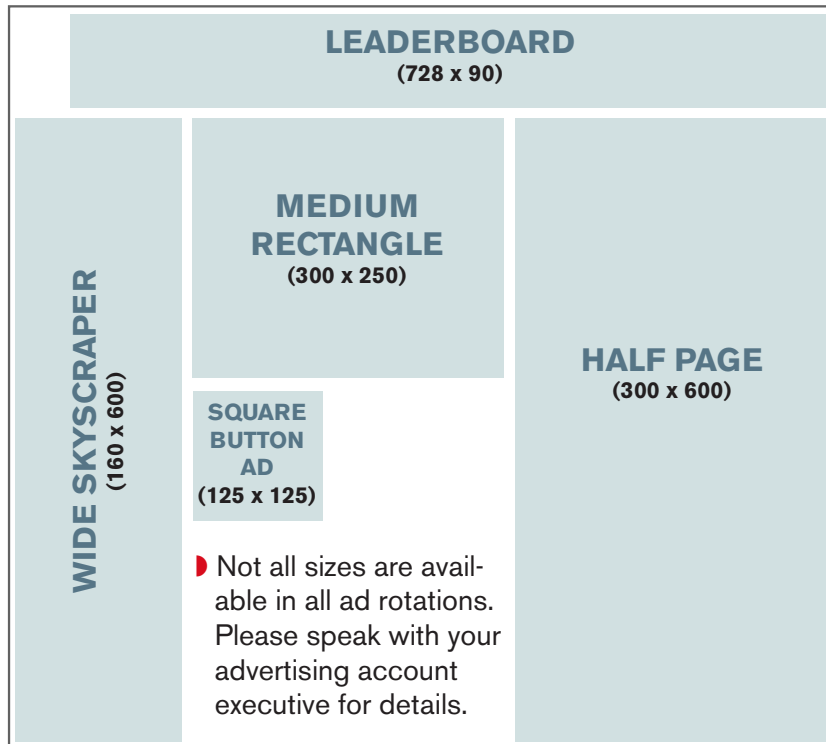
LEADERBOARD
(728 x 90)

WIDE SKYSCRAPER
(160 x 600)

MEDIUM RECTANGLE
(300 x 250)

SQUARE BUTTON AD
(125 x 125)

Not all sizes are available in all ad rotations. Please speak with your advertising account executive for details.

HALF PAGE
(300 x 600)